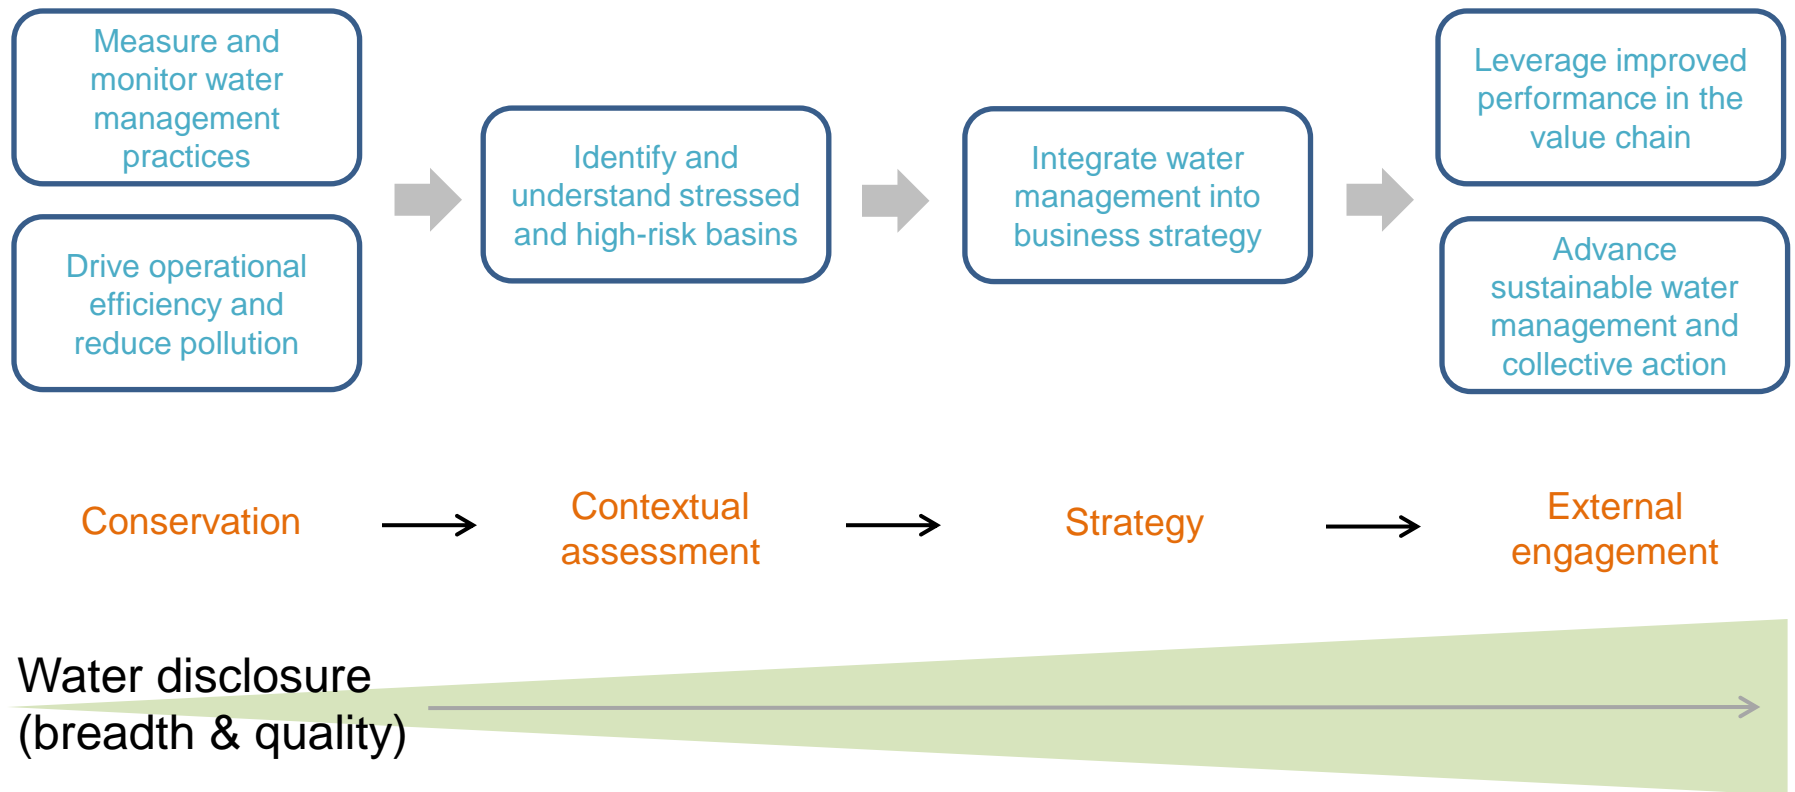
Measure and monitor water management practices

Drive operational efficiency and reduce pollution

Identify and understand stressed and high-risk basins

Integrate water management into business strategy

Leverage improved performance in the value chain

Advance sustainable water management and collective action

Conservation

Contextual assessment

Strategy

External engagement

Water disclosure (breadth & quality)